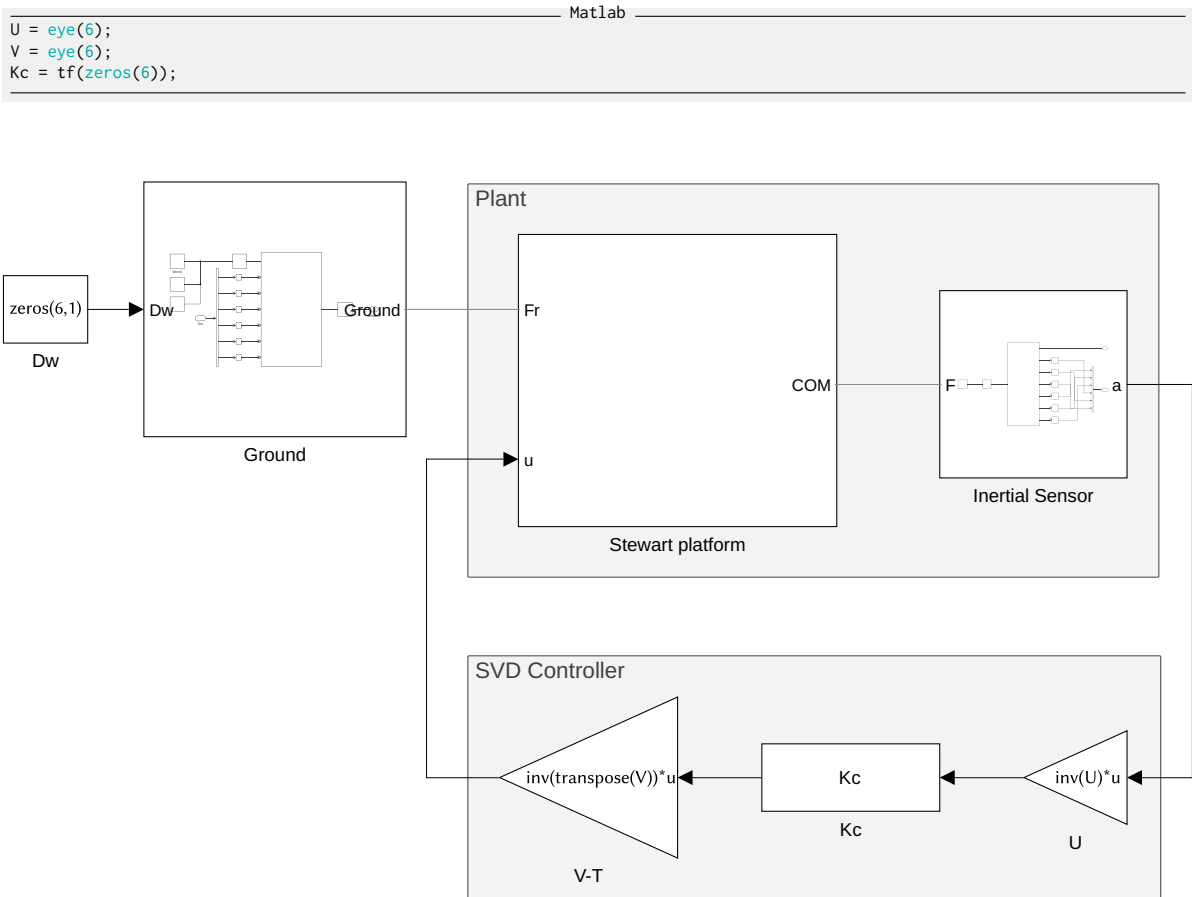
Matlab

U = eye(6);
V = eye(6);
Kc = tf(zeros(6));

zeros(6,1)

Dw

Dw

Ground

Ground

Plant

Fr

COM

u

Stewart platform

F

a

Inertial Sensor

SVD Controller

inv(transpose(V))*u

V-T

Kc

Kc

inv(U)*u

U